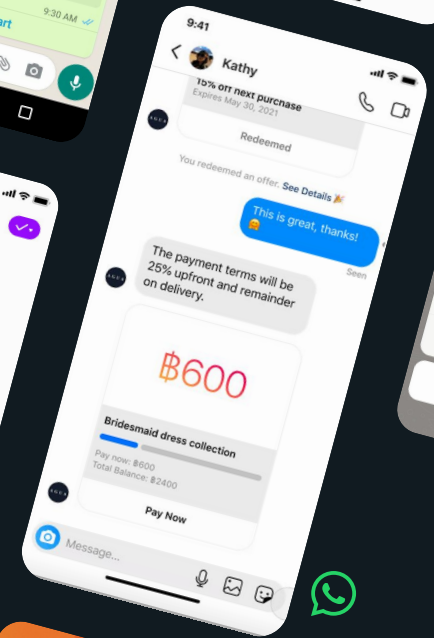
9:30 AM

art

9:41

Kathy

15% off next purchase
Expires May 30, 2021

Redeemed

You redeemed an offer. See Details 🎉

This is great, thanks! 🤗

Seen

The payment terms will be 25% upfront and remainder on delivery.

฿600

Bridesmaid dress collection

Pay now: ฿600
Total Balance: ฿2400

Pay Now

Message...